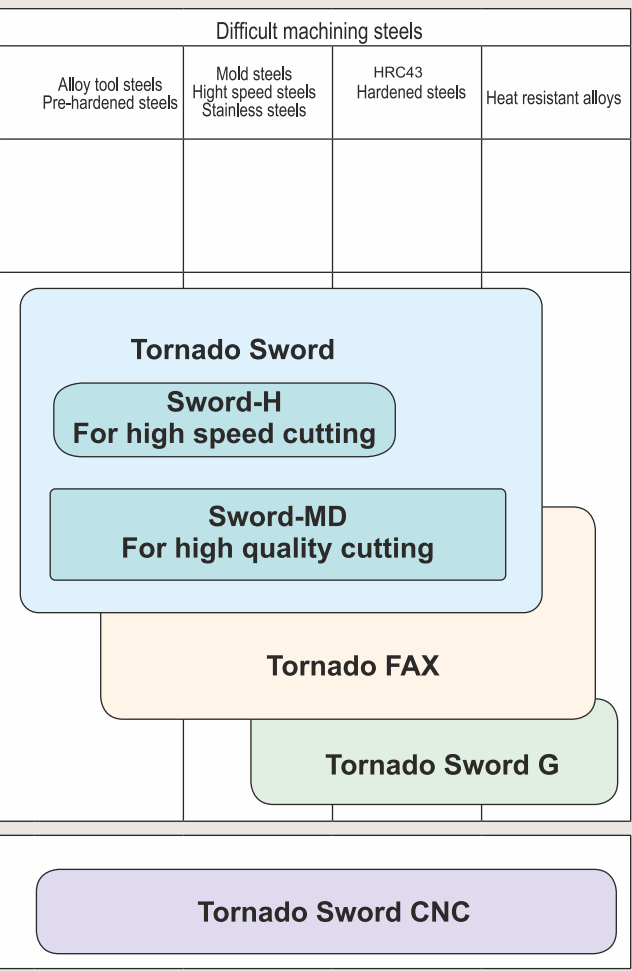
Difficult machining steels

| Alloy tool steels Pre-hardened steels | Mold steels Hight speed steels Stainless steels | HRC43 Hardened steels | Heat resistant alloys |
|---|---|---|---|

Tornado Sword

Sword-H
For high speed cutting

Sword-MD
For high quality cutting

Tornado FAX

Tornado Sword G

Tornado Sword CNC